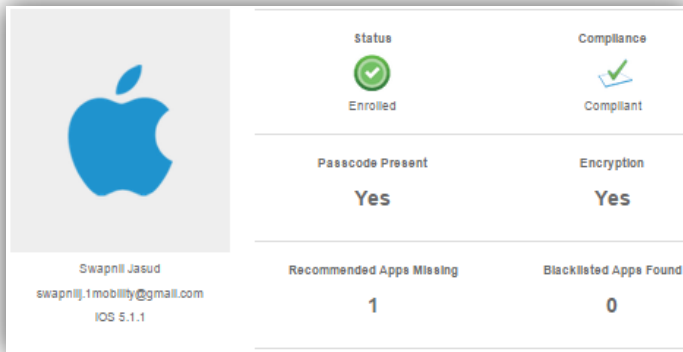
Swapnil Jasud
swapnilj.1mobility@gmail.com
iOS 5.1.1

| Status | Compliance |
|---|---|
| Enrolled | Compliant |
| Passcode Present | Encryption |
| Yes | Yes |
| Recommended Apps Missing | Blacklisted Apps Found |
| 1 | 0 |